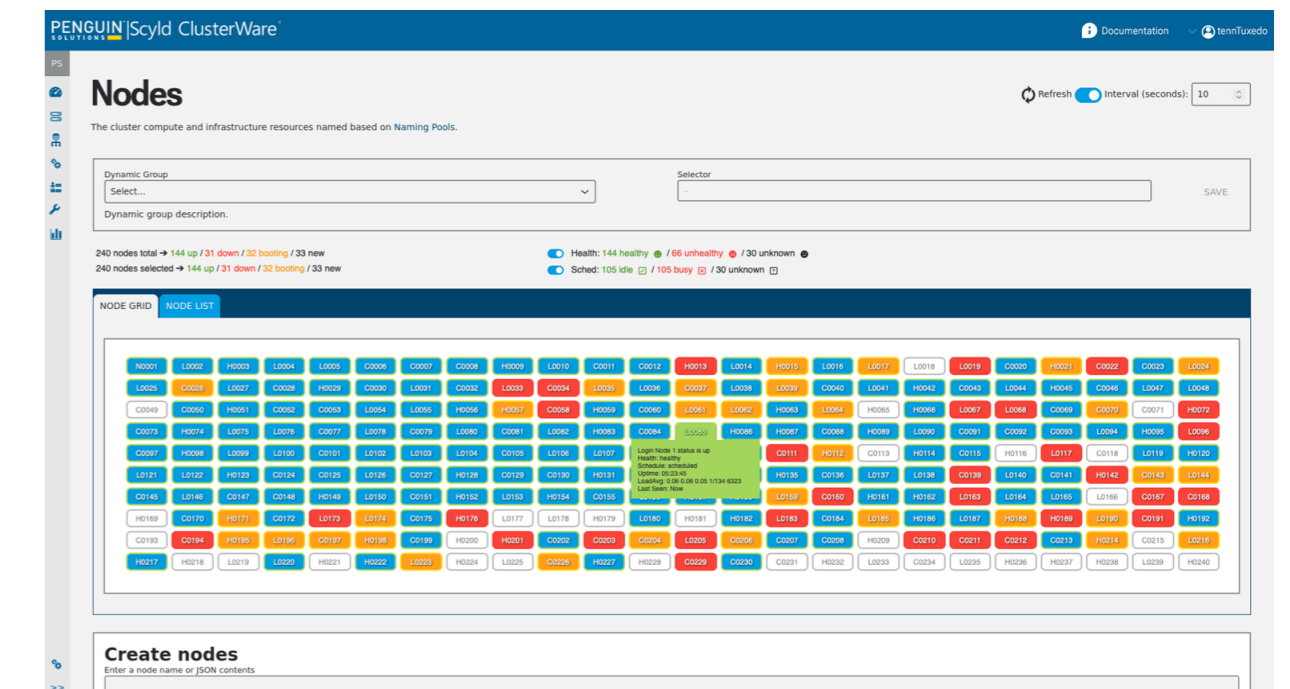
PENGUIN SOLUTIONS | Scyld ClusterWare

Documentation tennTuxedo

PS

Nodes

The cluster compute and infrastructure resources named based on Naming Pools.

Refresh Interval (seconds): 10

Dynamic Group
Select...
Dynamic group description.

Selector
--

SAVE

240 nodes total → 144 up / 31 down / 32 booting / 33 new
240 nodes selected → 144 up / 31 down / 32 booting / 33 new

Health: 144 healthy / 66 unhealthy / 30 unknown
Sched: 105 idle / 105 busy / 30 unknown

NODE GRID NODE LIST

N0001 L0002 H0003 L0004 L0005 C0006 C0007 C0008 H0009 L0010 C0011 C0012 H0013 L0014 H0015 L0016 L0017 L0018 L0019 C0020 H0021 C0022 C0023 L0024
L0025 C0026 L0027 C0028 H0029 C0030 L0031 C0032 L0033 C0034 L0035 L0036 C0037 L0038 L0039 C0040 L0041 H0042 C0043 L0044 H0045 C0046 L0047 L0048
C0049 C0050 H0051 C0052 C0053 L0054 L0055 H0056 H0057 C0058 H0059 C0060 L0061 L0062 H0063 L0064 H0065 H0066 L0067 L0068 C0069 C0070 C0071 H0072
C0073 H0074 L0075 L0076 C0077 L0078 C0079 L0080 C0081 L0082 H0083 C0084 C0085 H0086 H0087 C0088 H0089 L0090 C0091 C0092 L0093 L0094 H0095 L0096
C0097 H0098 L0099 L0100 C0101 L0102 L0103 L0104 C0105 L0106 L0107 C0111 H0112 C0113 H0114 C0115 H0116 L0117 C0118 L0119 H0120
L0121 L0122 H0123 C0124 C0125 L0126 C0127 H0128 C0129 C0130 H0131 H0135 C0136 L0137 L0138 C0139 L0140 C0141 H0142 C0143 L0144
C0145 L0146 C0147 C0148 H0149 L0150 C0151 H0152 L0153 H0154 C0155 L0159 C0160 H0161 H0162 L0163 L0164 L0165 L0166 C0167 C0168
H0169 C0170 H0171 C0172 L0173 L0174 C0175 H0176 L0177 L0178 H0179 L0180 H0181 H0182 L0183 C0184 L0185 H0186 L0187 H0188 H0189 L0190 C0191 H0192
C0193 C0194 H0195 L0196 C0197 H0198 C0199 H0200 H0201 C0202 C0203 C0204 L0205 C0206 C0207 C0208 H0209 C0210 C0211 C0212 C0213 H0214 C0215 L0216
H0217 H0218 L0219 L0220 H0221 H0222 L0223 H0224 L0225 C0226 H0227 H0228 C0229 C0230 C0231 H0232 L0233 C0234 L0235 H0236 H0237 H0238 L0239 H0240

Login Node 1 status is up
Health: healthy
Schedule: scheduled
Uptime: 05:23:45
LoadAvg: 0.06 0.06 0.05 1/134 6323
Last Seen: Now

Create nodes
Enter a node name or JSON contents